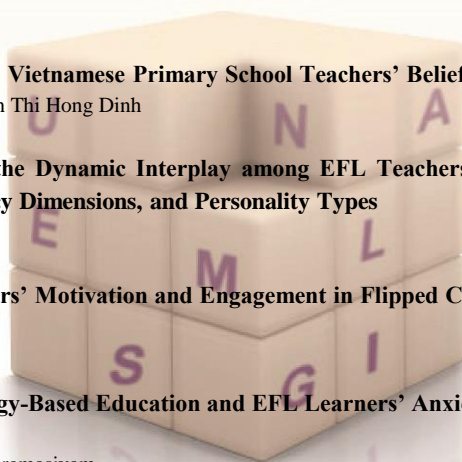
Vietnamese Primary School Teachers' Belief
n Thi Hong Dinh

the Dynamic Interplay among EFL Teachers
y Dimensions, and Personality Types

rs' Motivation and Engagement in Flipped C

gy-Based Education and EFL Learners' Anxi

U N A
E M L
S G I